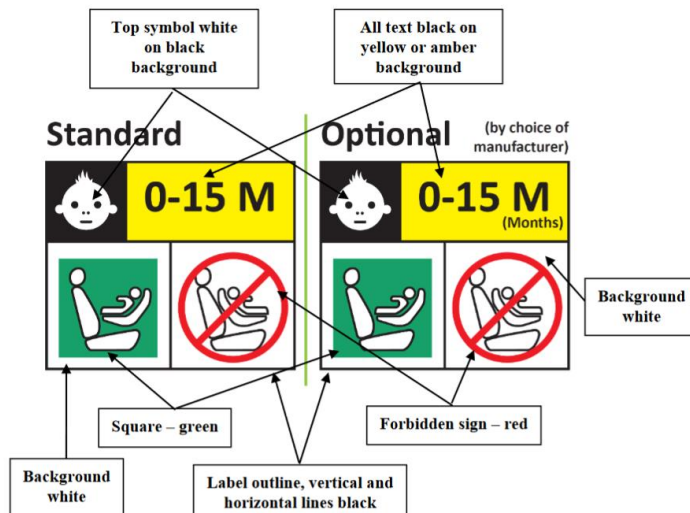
Top symbol white on black background

All text black on yellow or amber background

Standard

Optional (by choice of manufacturer)

0-15 M

0-15 M (Months)

Background white

Square – green

Forbidden sign – red

Background white

Label outline, vertical and horizontal lines black